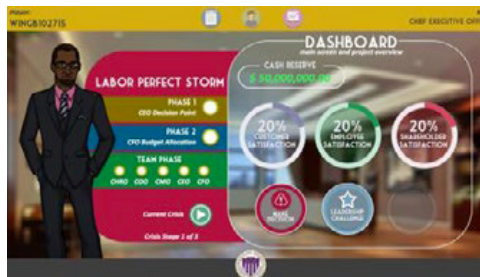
Player:
WINGB102715

CHIEF EXECUTIVE OFF

DASHBOARD
main assets and project overview

CASH RESERVE
$ 50,000,000.00

LABOR PERFECT STORM

PHASE 1
CEO Decision Point

PHASE 2
CFO Budget Allocation

TEAM PHASE
CHRO COO CMO CEO CFO

Current Crisis

Crisis Stage 3 of 5

20%
CUSTOMER SATISFACTION

20%
EMPLOYEE SATISFACTION

20%
SHAREHOLDER SATISFACTION

MAKE DECISION

LEADERSHIP CHALLENGE